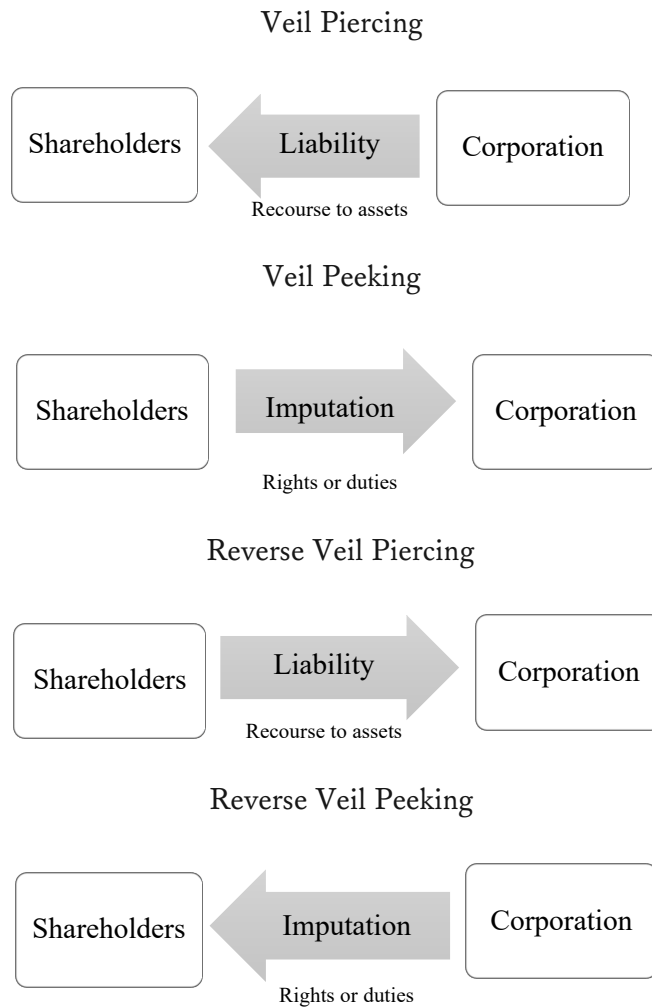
Veil Piercing

Shareholders

Liability

Corporation

Recourse to assets

Veil Peeking

Shareholders

Imputation

Corporation

Rights or duties

Reverse Veil Piercing

Shareholders

Liability

Corporation

Recourse to assets

Reverse Veil Peeking

Shareholders

Imputation

Corporation

Rights or duties